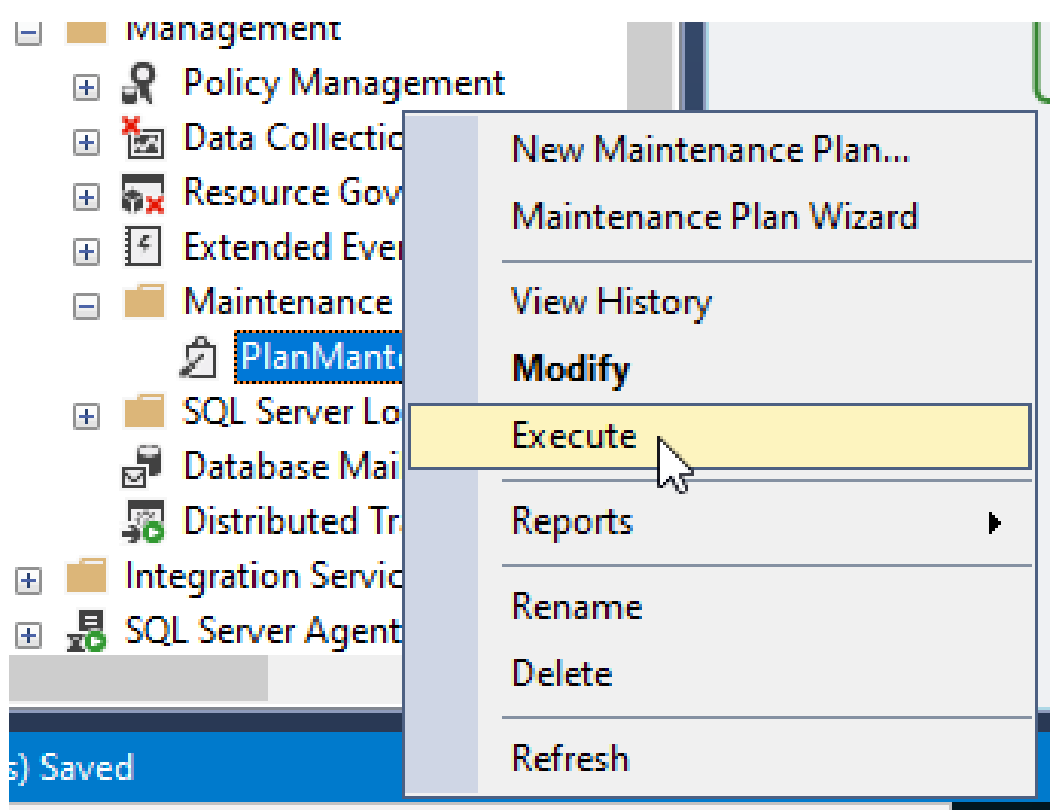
Management
Policy Management
Data Collectio
Resource Gov
Extended Ever
Maintenance
PlanMant
SQL Server Lo
Database Mai
Distributed Tr
Integration Servic
SQL Server Agent
s) Saved

New Maintenance Plan...
Maintenance Plan Wizard
View History
**Modify**
Execute
Reports
Rename
Delete
Refresh